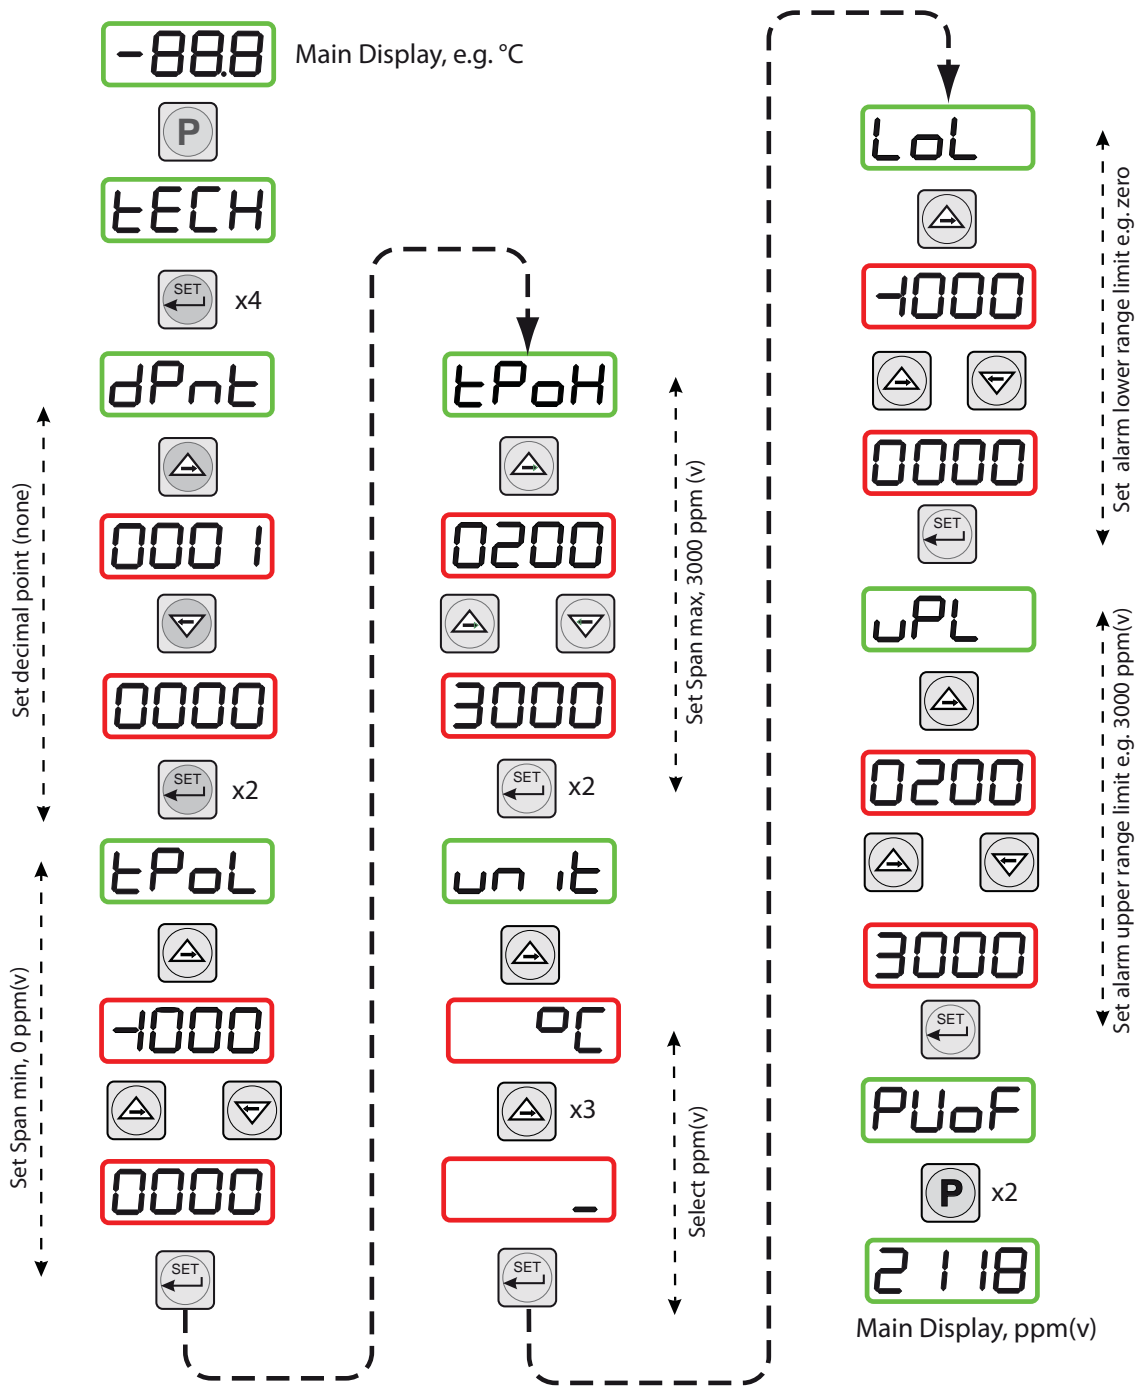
-88.8 Main Display, e.g. °C

P

tECH

SET x4

dPnt

Set decimal point (none)

0001

0000

SET x2

tPoL

Set Span min, 0 ppm(v)

-1000

0000

SET

tPoH

Set Span max, 3000 ppm (v)

0200

3000

SET x2

unit

°C

x3

_

Select ppm(v)

SET

LoL

Set alarm lower range limit e.g. zero

-1000

0000

SET

uPL

Set alarm upper range limit e.g. 3000 ppm(v)

0200

3000

SET

PUoF

P x2

2118

Main Display, ppm(v)